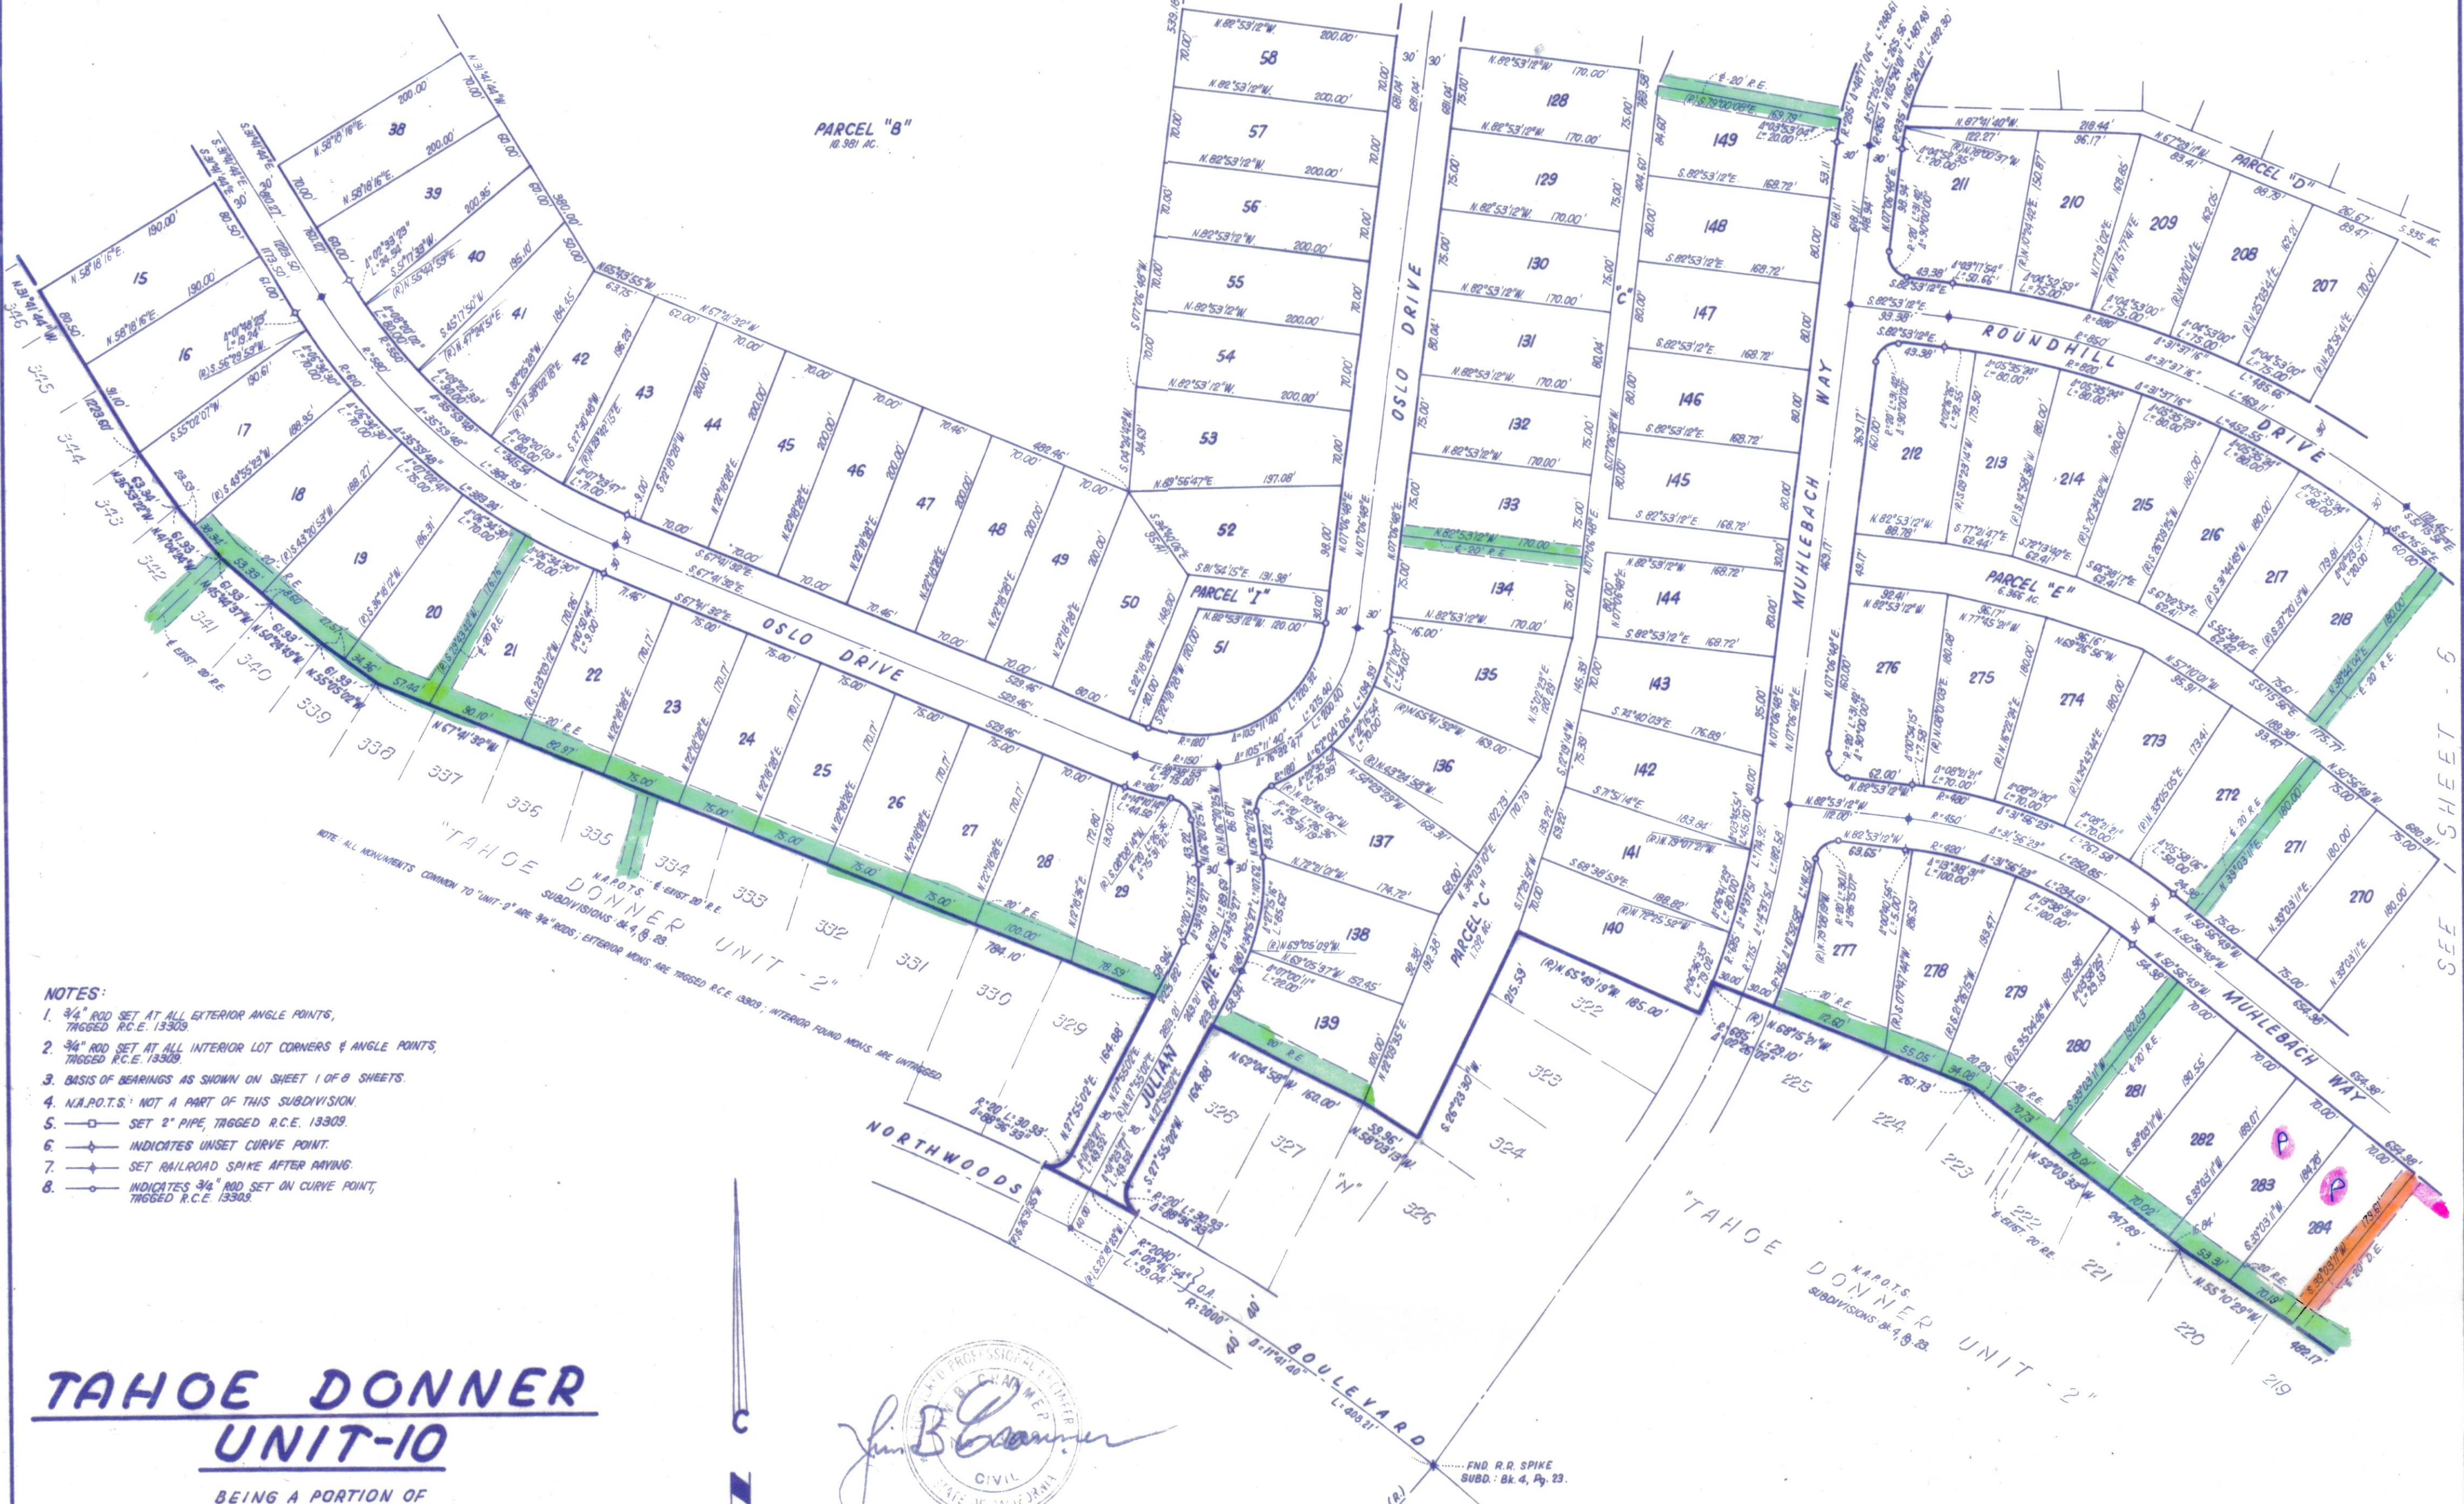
PARCEL "B"
10.981 AC.

15
16
17
18
19
20
21
22
23
24
25
26
27
28
29
38
39
40
41
42
43
44
45
46
47
48
49
50
51
52
53
54
55
56
57
58
128
129
130
131
132
133
134
135
136
137
138
139
140
141
142
143
144
145
146
147
148
149
207
208
209
210
211
212
213
214
215
216
217
218
270
271
272
273
274
275
276
277
278
279
280
281
282
283
284

PARCEL "I"
PARCEL "C"
PARCEL "D"
PARCEL "E"
6.966 AC.

OSLO DRIVE
MUHLEBACH WAY
ROUNDHILL DRIVE
JULIAN AVE.
NORTHWOODS BOULEVARD

"TAHOE DONNER UNIT - 2"
N.A.P.O.T.S.
SUBDIVISIONS Bk. 4, Pg. 23.

SEE SHEET 6

NOTE: ALL MONUMENTS COMMON TO "UNIT-2" ARE 3/4" RODS; EXTERIOR MONS. ARE TAGGED R.C.E. 13309; INTERIOR FOUND MONS. ARE UNTAGGED.

FND. R.R. SPIKE
SUBD.: Bk. 4, Pg. 23.

NOTES:
1. 3/4" ROD SET AT ALL EXTERIOR ANGLE POINTS, TAGGED R.C.E. 13309.
2. 3/4" ROD SET AT ALL INTERIOR LOT CORNERS & ANGLE POINTS, TAGGED R.C.E. 13309.
3. BASIS OF BEARINGS AS SHOWN ON SHEET 1 OF 8 SHEETS.
4. N.A.P.O.T.S.: NOT A PART OF THIS SUBDIVISION.
5. SET 2" PIPE, TAGGED R.C.E. 13309.
6. INDICATES UNSET CURVE POINT.
7. SET RAILROAD SPIKE AFTER PAVING.
8. INDICATES 3/4" ROD SET ON CURVE POINT, TAGGED R.C.E. 13309.

TAHOE DONNER
UNIT-10
BEING A PORTION OF

CIVIL
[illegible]